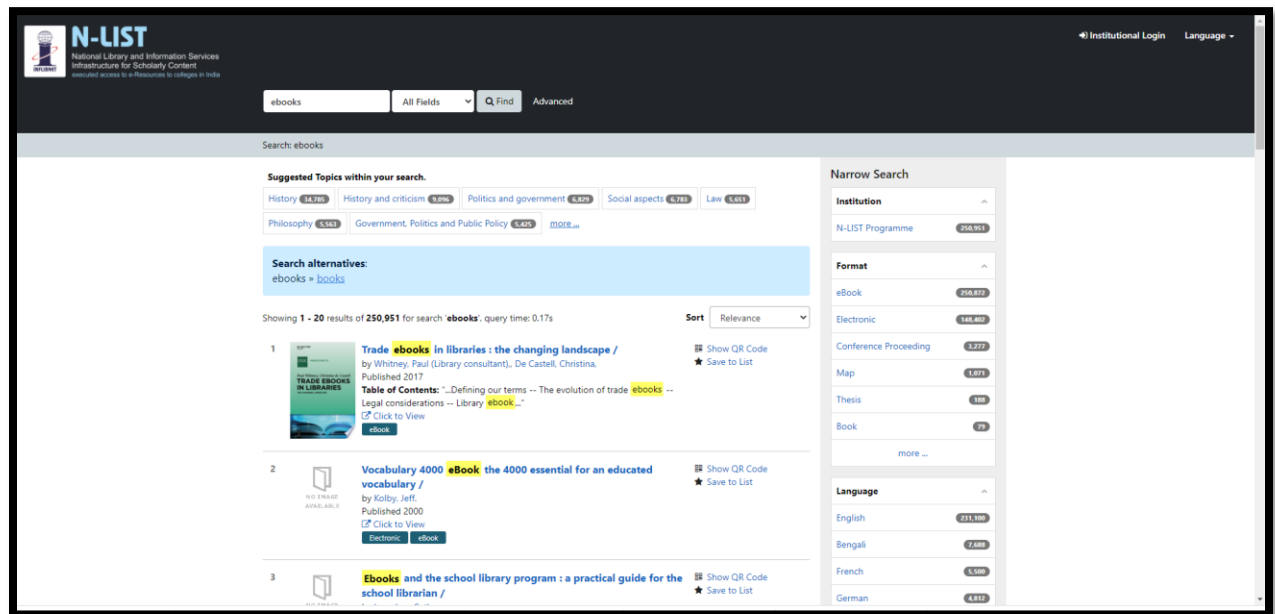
INFLIBNET N-LIST
National Library and Information Services Infrastructure for Scholarly Content
executed access to e-Resources to colleges in India

Institutional Login Language

ebooks All Fields Find Advanced

Search: ebooks

Suggested Topics within your search.
History 14,785 History and criticism 9,096 Politics and government 6,829 Social aspects 6,783 Law 5,651
Philosophy 5,563 Government, Politics and Public Policy 5,425 more ...

Search alternatives:
ebooks » books

Showing 1 - 20 results of 250,951 for search 'ebooks', query time: 0.17s

Sort Relevance

1
TRADE EBOOKS IN LIBRARIES
Trade ebooks in libraries : the changing landscape /
by Whitney, Paul (Library consultant)., De Castell, Christina,
Published 2017
Table of Contents: "...Defining our terms -- The evolution of trade ebooks -- Legal considerations -- Library ebook..."
Click to View
eBook
Show QR Code
Save to List

2
NO IMAGE AVAILABLE
Vocabulary 4000 eBook the 4000 essential for an educated vocabulary /
by Kolby, Jeff.
Published 2000
Click to View
Electronic eBook
Show QR Code
Save to List

3
Ebooks and the school library program : a practical guide for the school librarian /
Show QR Code
Save to List

Narrow Search

Institution
N-LIST Programme 250,951

Format
eBook 250,872
Electronic 148,402
Conference Proceeding 3,277
Map 1,071
Thesis 188
Book 79
more ...

Language
English 231,100
Bengali 7,688
French 5,500
German 4,812